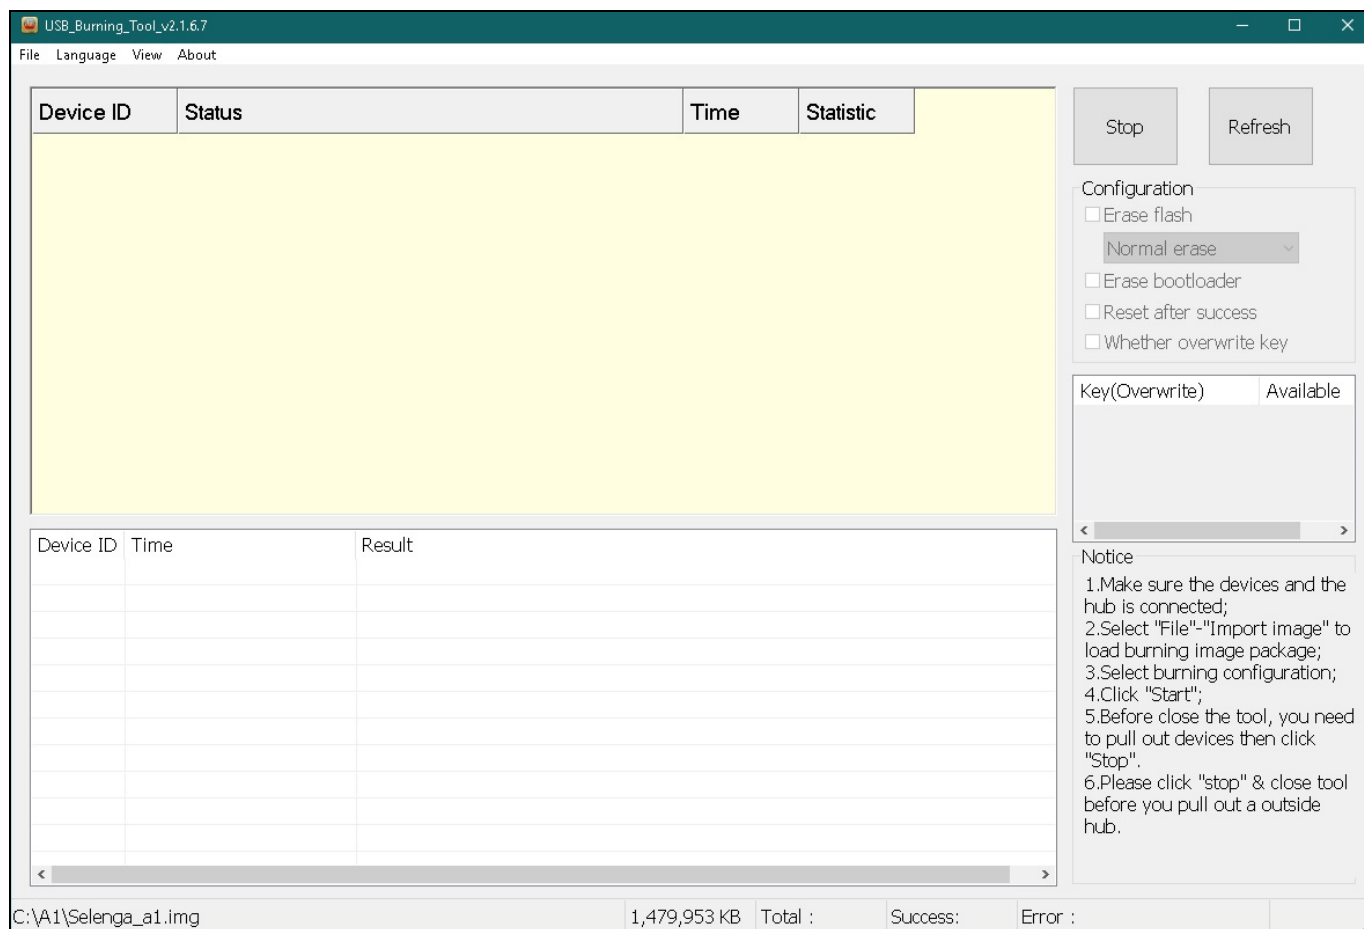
USB_Burning_Tool_v2.1.6.7

File Language View About

| Device ID | Status | Time | Statistic |
|---|---|---|---|

Stop

Refresh

Configuration
Erase flash
Normal erase
Erase bootloader
Reset after success
Whether overwrite key

| Key(Overwrite) | Available |
|---|---|

| Device ID | Time | Result |
|---|---|---|

Notice
1.Make sure the devices and the hub is connected;
2.Select "File"-"Import image" to load burning image package;
3.Select burning configuration;
4.Click "Start";
5.Before close the tool, you need to pull out devices then click "Stop".
6.Please click "stop" & close tool before you pull out a outside hub.

C:\A1\Selenga_a1.img 1,479,953 KB Total : Success: Error :